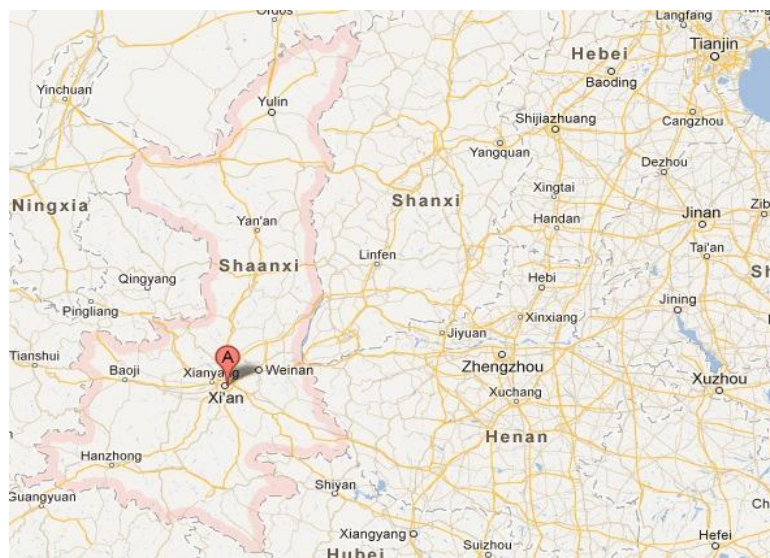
Ordos
Langfang
Hebei
Tianjin
Baoding
Yinchuan
Yulin
Shijiazhuang
Cangzhou
Yangquan
Dezhou
Xingtai
Ningxia
Shanxi
Yan'an
Handan
Jinan
Zib
Tai'an
Linfen
Shaanxi
Sh
Qingyang
Hebi
Jining
Pingliang
Xinxiang
Jiyuan
Tianshui
A
Baoji
Xianyang
Weinan
Zhengzhou
Xi'an
Xuchang
Xuzhou
Henan
Hanzhong
Guangyuan
Shiyan
Ch
Xiangyang
Suizhou
Hefei
Hubei